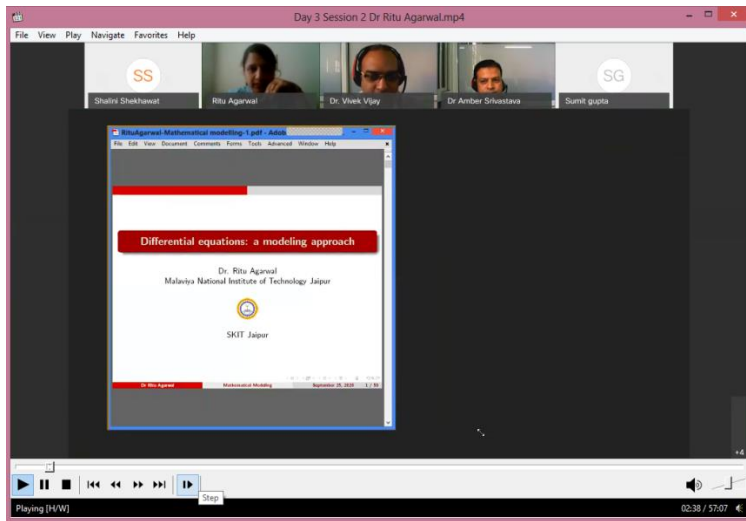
Day 3 Session 2 Dr Ritu Agarwal.mp4

File View Play Navigate Favorites Help

SS
Shalini Shekhawat
Ritu Agarwal
Dr. Vivek Vijay
Dr Amber Srivastava
SG
Sumit gupta

RituAgarwal-Mathematical modelling-1.pdf - Adob

File Edit View Document Comments Forms Tools Advanced Window Help

Differential equations: a modeling approach

Dr. Ritu Agarwal
Malaviya National Institute of Technology Jaipur

SKIT Jaipur

Dr Ritu Agarwal Mathematical Modeling September 25, 2020 1 / 59

+4

Step

Playing [H/W]

02:38 / 57:07